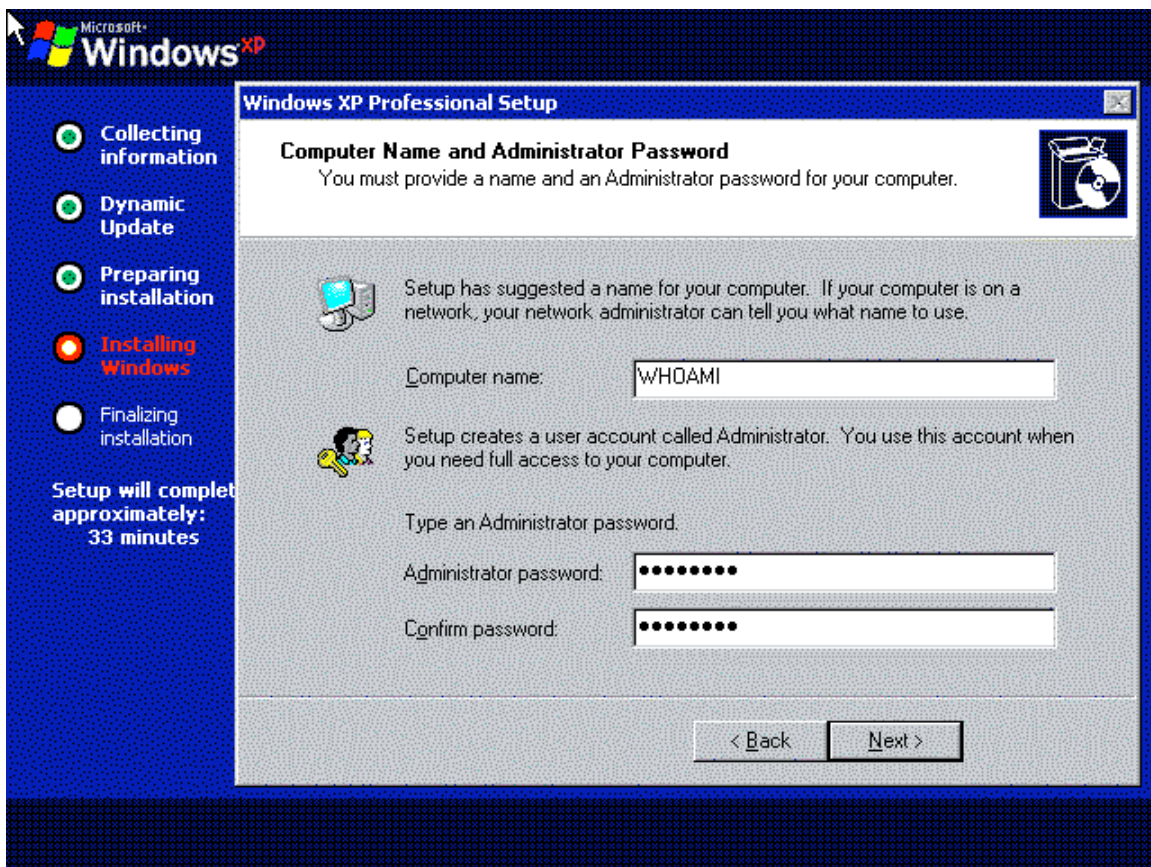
Microsoft Windows XP

Collecting information

Dynamic Update

Preparing installation

Installing Windows

Finalizing installation

Setup will complet approximately: 33 minutes

Windows XP Professional Setup

Computer Name and Administrator Password

You must provide a name and an Administrator password for your computer.

Setup has suggested a name for your computer. If your computer is on a network, your network administrator can tell you what name to use.

Computer name: WHOAMI

Setup creates a user account called Administrator. You use this account when you need full access to your computer.

Type an Administrator password.

Administrator password: ••••••••

Confirm password: ••••••••

< Back

Next >